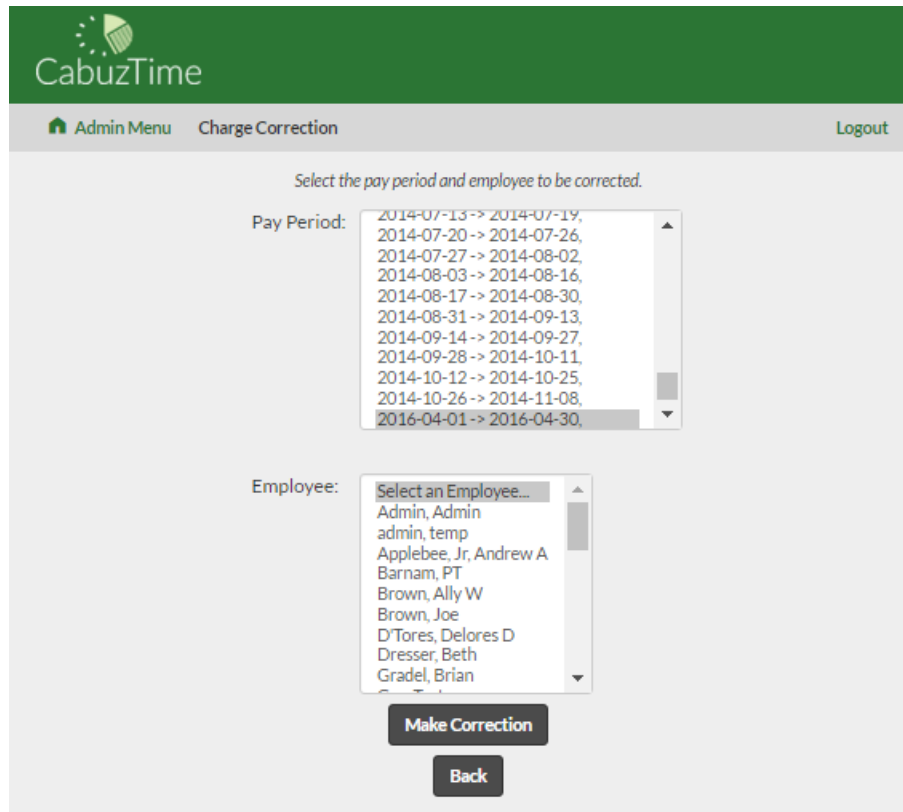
CabuzTime

Admin Menu Charge Correction Logout

Select the pay period and employee to be corrected.

Pay Period:
2014-07-13 -> 2014-07-19,
2014-07-20 -> 2014-07-26,
2014-07-27 -> 2014-08-02,
2014-08-03 -> 2014-08-16,
2014-08-17 -> 2014-08-30,
2014-08-31 -> 2014-09-13,
2014-09-14 -> 2014-09-27,
2014-09-28 -> 2014-10-11,
2014-10-12 -> 2014-10-25,
2014-10-26 -> 2014-11-08,
2016-04-01 -> 2016-04-30,

Employee:
Select an Employee...
Admin, Admin
admin, temp
Applebee, Jr, Andrew A
Barnam, PT
Brown, Ally W
Brown, Joe
D'Tores, Delores D
Dresser, Beth
Gradel, Brian
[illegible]

Make Correction

Back